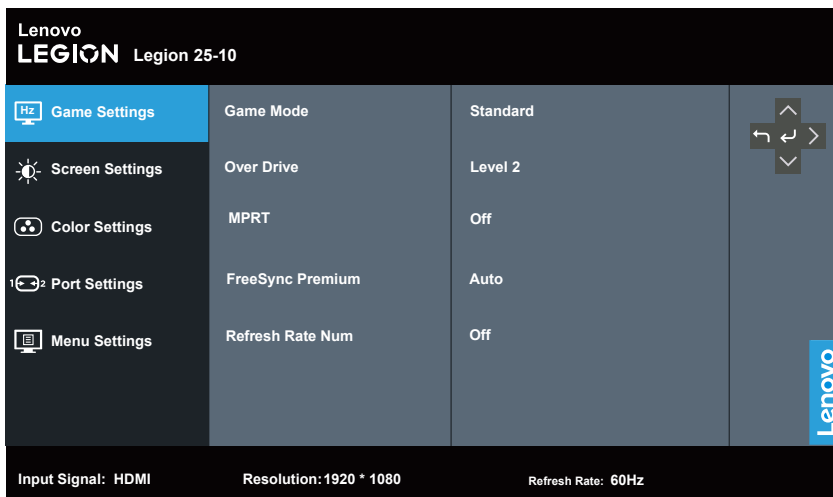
Lenovo
LEGION Legion 25-10

Hz Game Settings

Screen Settings

Color Settings

1 2 Port Settings

Menu Settings

Game Mode

Over Drive

MPRT

FreeSync Premium

Refresh Rate Num

Standard

Level 2

Off

Auto

Off

Lenovo

Input Signal: HDMI

Resolution: 1920 * 1080

Refresh Rate: 60Hz